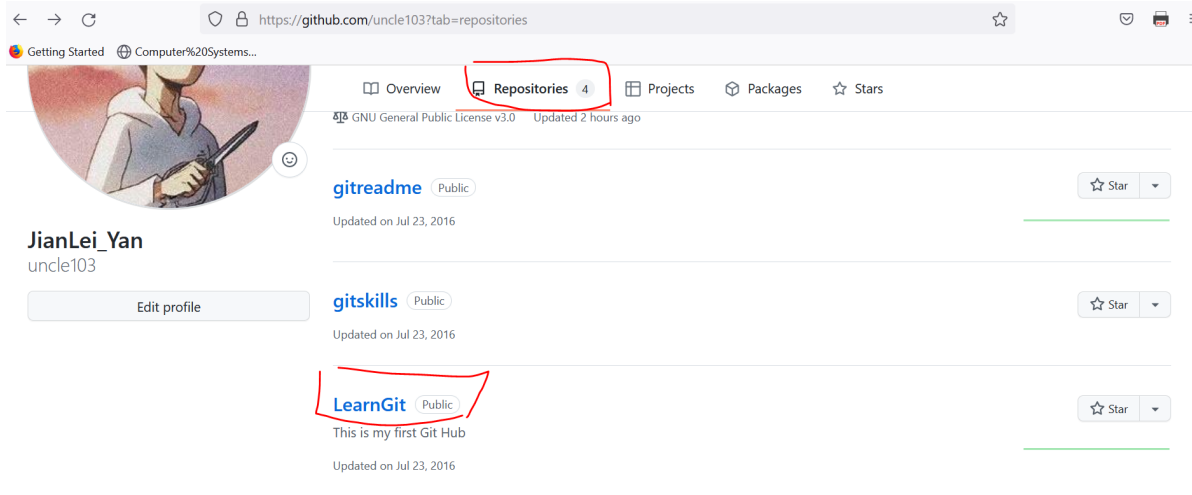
https://github.com/uncle103?tab=repositories

Getting Started
Computer%20Systems...

Overview
Repositories 4
Projects
Packages
Stars

GNU General Public License v3.0 Updated 2 hours ago

JianLei_Yan
uncle103

Edit profile

gitreadme Public
Updated on Jul 23, 2016
Star

gitskills Public
Updated on Jul 23, 2016
Star

LearnGit Public
This is my first Git Hub
Updated on Jul 23, 2016
Star